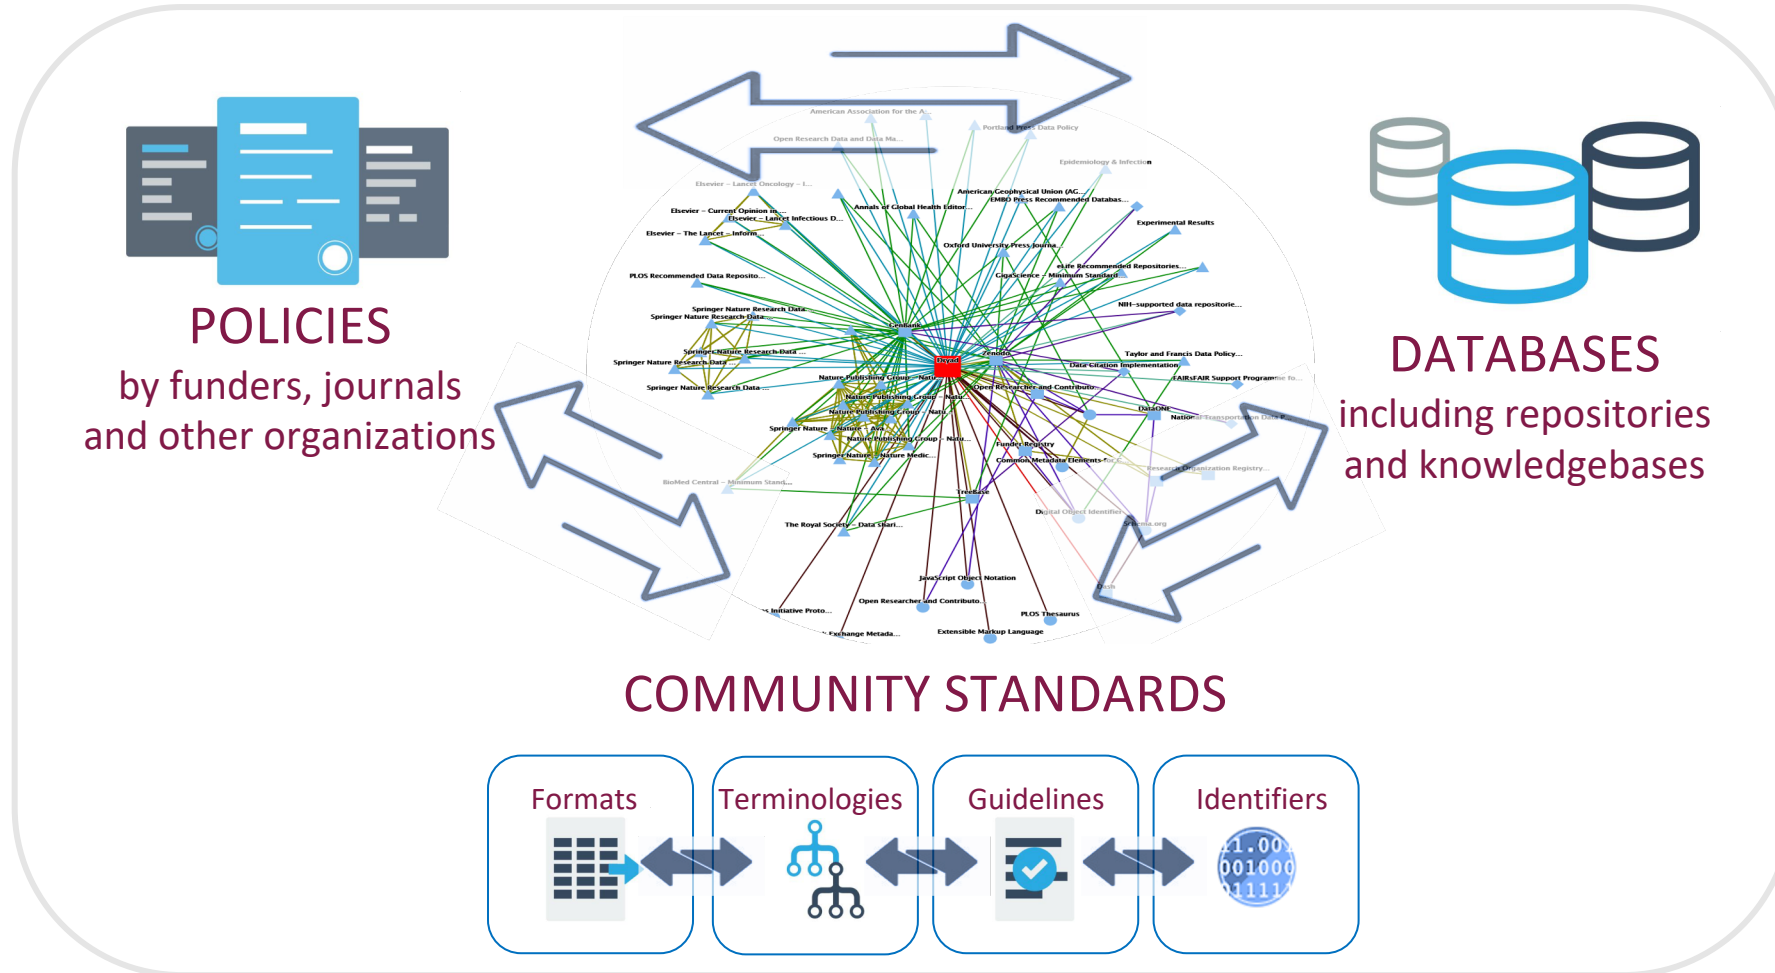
POLICIES
by funders, journals and other organizations

DATABASES
including repositories and knowledgebases

American Association for the A...
Portland Press Data Policy
Open Research Data and Data Ma...
Epidemiology & Infection
Elsevier – Lancet Oncology – I...
American Geophysical Union (AG...
EMBO Press Recommended Databas...
Elsevier – Current Opinion in...
Annals of Global Health Editor...
Elsevier – Lancet Infectious D...
Experimental Results
Elsevier – The Lancet – Inform...
Oxford University Press Journa...
eLife Recommended Repositories...
GigaScience – Minimum Standard...
PLOS Recommended Data Reposito...
NIH-supported data repositorie...
Springer Nature Research Data...
Springer Nature Research Data...
GenBank
Springer Nature Research Data...
Dryad
Zenodo
Taylor and Francis Data Policy...
Springer Nature Research Data...
Data Citation Implementation
Nature Publishing Group – Natu...
FAIRsFAIR Support Programme fo...
Springer Nature Research Data...
Open Researcher and Contributo...
Nature Publishing Group – Natu...
DataONE
Nature Publishing Group – Natu...
National Transportation Data P...
Springer Nature – Nature – Ava...
Nature Publishing Group – Natu...
Funder Registry
Springer Nature – Nature Medic...
Common Metadata Elements for C...
Research Organization Registry...
BioMed Central – Minimum Stand...
FreeBase
Digital Object Identifier
The Royal Society – Data shari...
Schema.org
JavaScript Object Notation
Initiative Proto...
Open Researcher and Contributo...
PLOS Thesaurus
Exchange Metada...
Extensible Markup Language

COMMUNITY STANDARDS

Formats
Terminologies
Guidelines
Identifiers
1.00
001000
01111